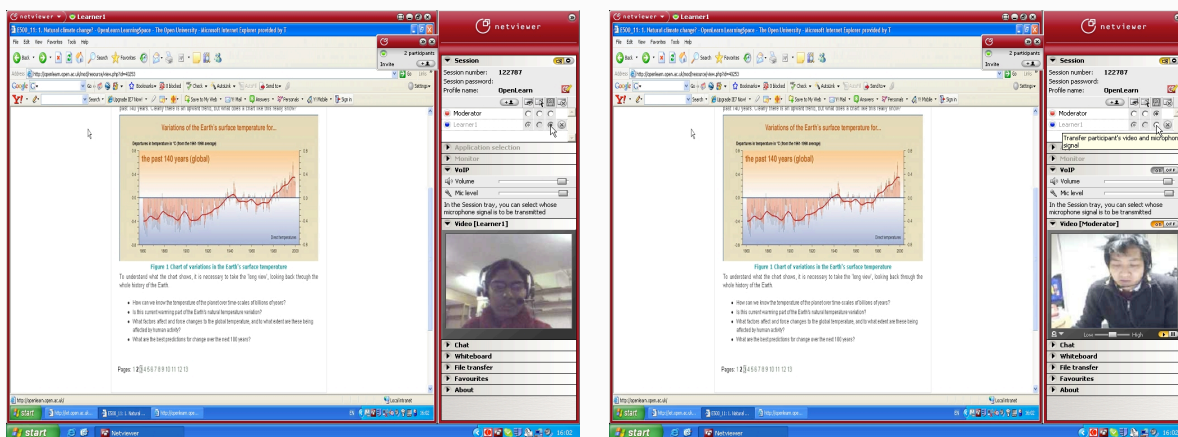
netviewer Learner1

ES00_11: 1. Natural climate change? - OpenLearn LearningSpace - The Open University - Microsoft Internet Explorer provided by T

netviewer

2 participants

Invite

Session

Session number: 122787

Session password:

Profile name: OpenLearn

Moderator

Learner1

Application selection

Monitor

VoIP

Volume

Mic level

In the Session tray, you can select whose microphone signal is to be transmitted

Video [Learner1]

Variations of the Earth's surface temperature for...

the past 140 years (global)

Figure 1 Chart of variations in the Earth's surface temperature

To understand what the chart shows, it is necessary to take the 'long view', looking back through the whole history of the Earth.

How can we know the temperature of the planet over time-scales of billions of years?

Is this current warming part of the Earth's natural temperature variation?

What factors affect and force changes to the global temperature, and to what extent are these being affected by human activity?

What are the best predictions for change over the next 100 years?

Pages: 1 2 3 4 5 6 7 8 9 10 11 12 13

Chat

Whiteboard

File transfer

Favourites

About

start

Netviewer

16:02

netviewer Learner1

ES00_11: 1. Natural climate change? - OpenLearn LearningSpace - The Open University - Microsoft Internet Explorer provided by T

netviewer

2 participants

Invite

Session

Session number: 122787

Session password:

Profile name: OpenLearn

Moderator

Learner1

Transfer participant's video and microphone signal

Monitor

VoIP

Volume

Mic level

In the Session tray, you can select whose microphone signal is to be transmitted

Video [Moderator]

Low High

Variations of the Earth's surface temperature for...

the past 140 years (global)

Figure 1 Chart of variations in the Earth's surface temperature

To understand what the chart shows, it is necessary to take the 'long view', looking back through the whole history of the Earth.

How can we know the temperature of the planet over time-scales of billions of years?

Is this current warming part of the Earth's natural temperature variation?

What factors affect and force changes to the global temperature, and to what extent are these being affected by human activity?

What are the best predictions for change over the next 100 years?

Pages: 1 2 3 4 5 6 7 8 9 10 11 12 13

Chat

Whiteboard

File transfer

Favourites

About

start

Netviewer

16:02